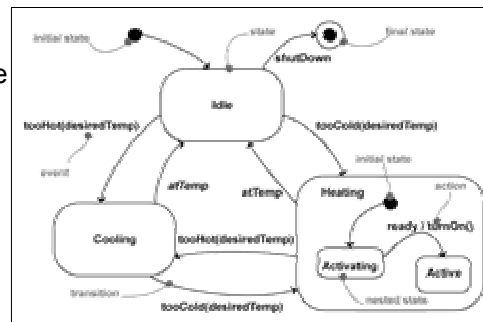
e

initial state

state

final state

shutDown

Idle

tooHot(desiredTemp)

tooCold(desiredTemp)

event

atTemp

atTemp

Heating

initial state

action

ready / turnOn()

Cooling

tooHot(desiredTemp)

Activating

Active

transition

nested state

tooCold(desiredTemp)